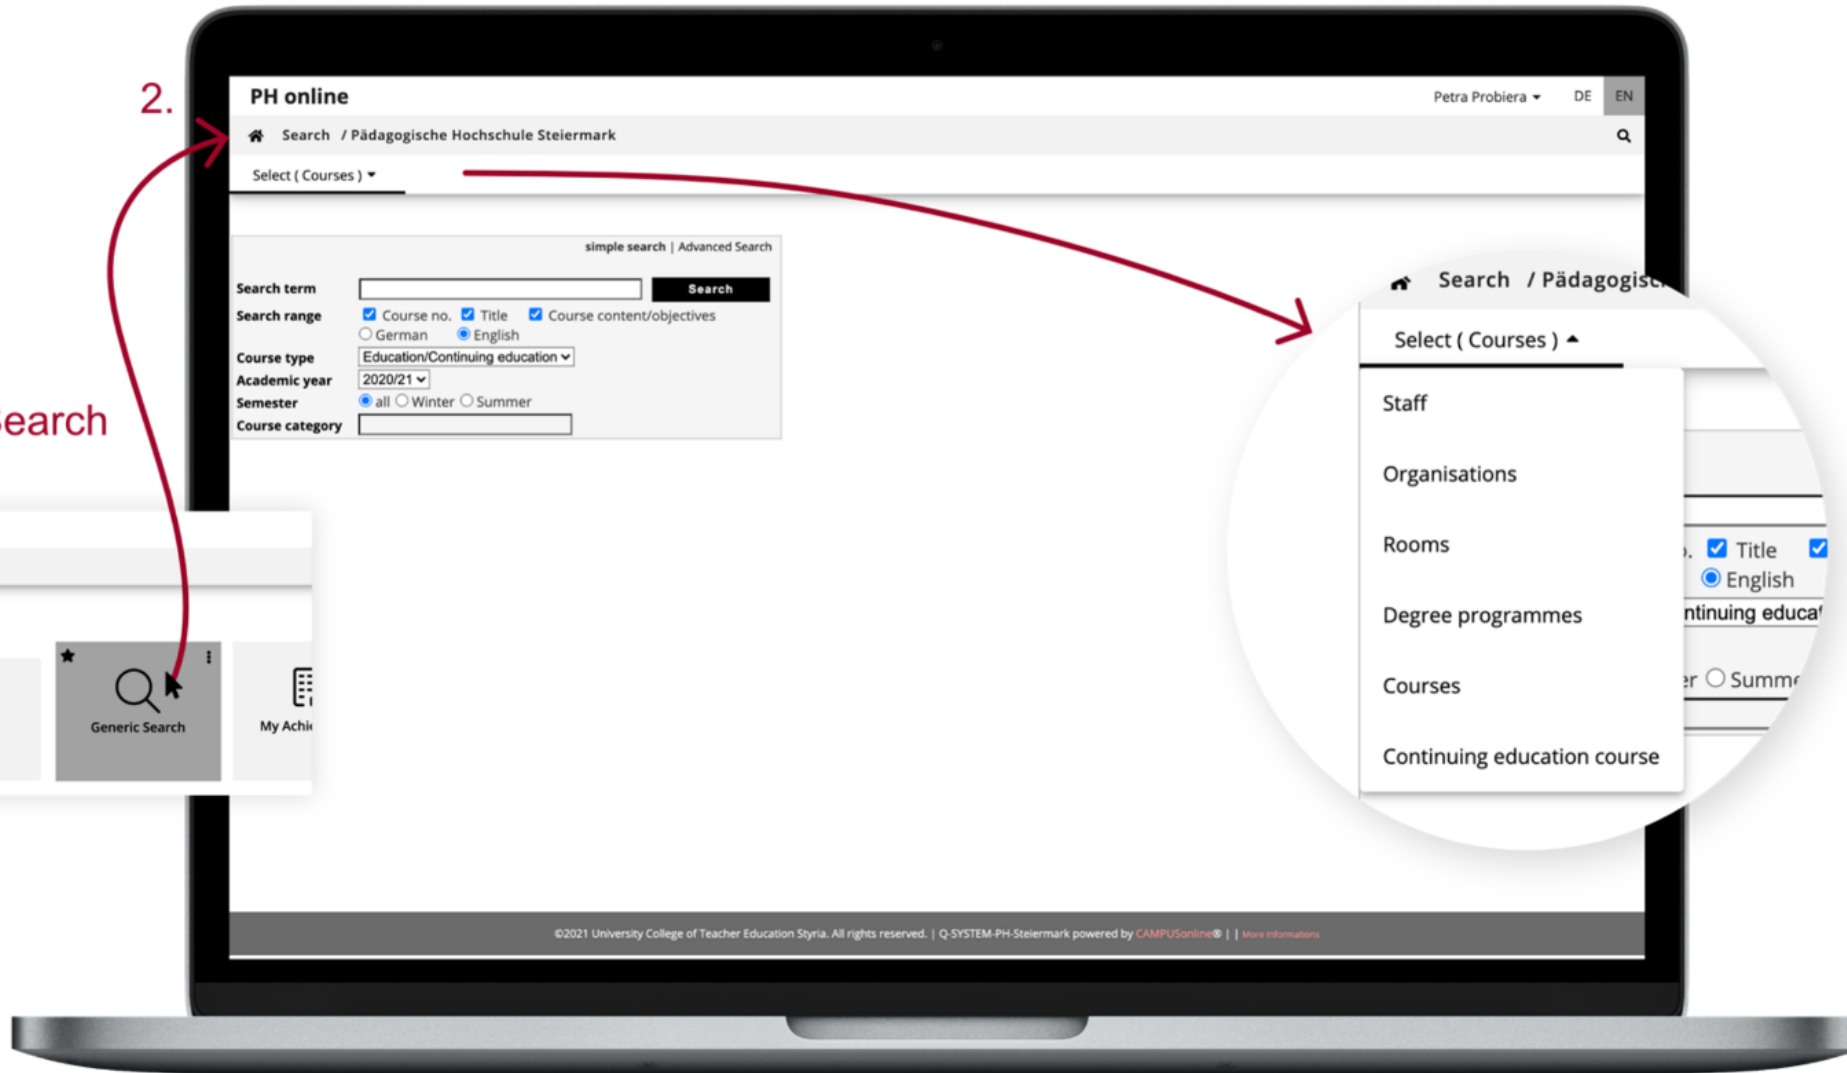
2.

earch

PH online

Petra Probiera DE EN

Search / Pädagogische Hochschule Steiermark

Select ( Courses )

simple search | Advanced Search

Search term Search

Search range Course no. Title Course content/objectives

German English

Course type Education/Continuing education

Academic year 2020/21

Semester all Winter Summer

Course category

Generic Search

My Achi

Search / Pädagogis

Select ( Courses )

Staff

Organisations

Rooms

Degree programmes

Courses

Continuing education course

Title

English

ntinuing educat

Summ

©2021 University College of Teacher Education Styria. All rights reserved. | Q-SYSTEM-PH-Steiermark powered by CAMPUSonline® | | More informations